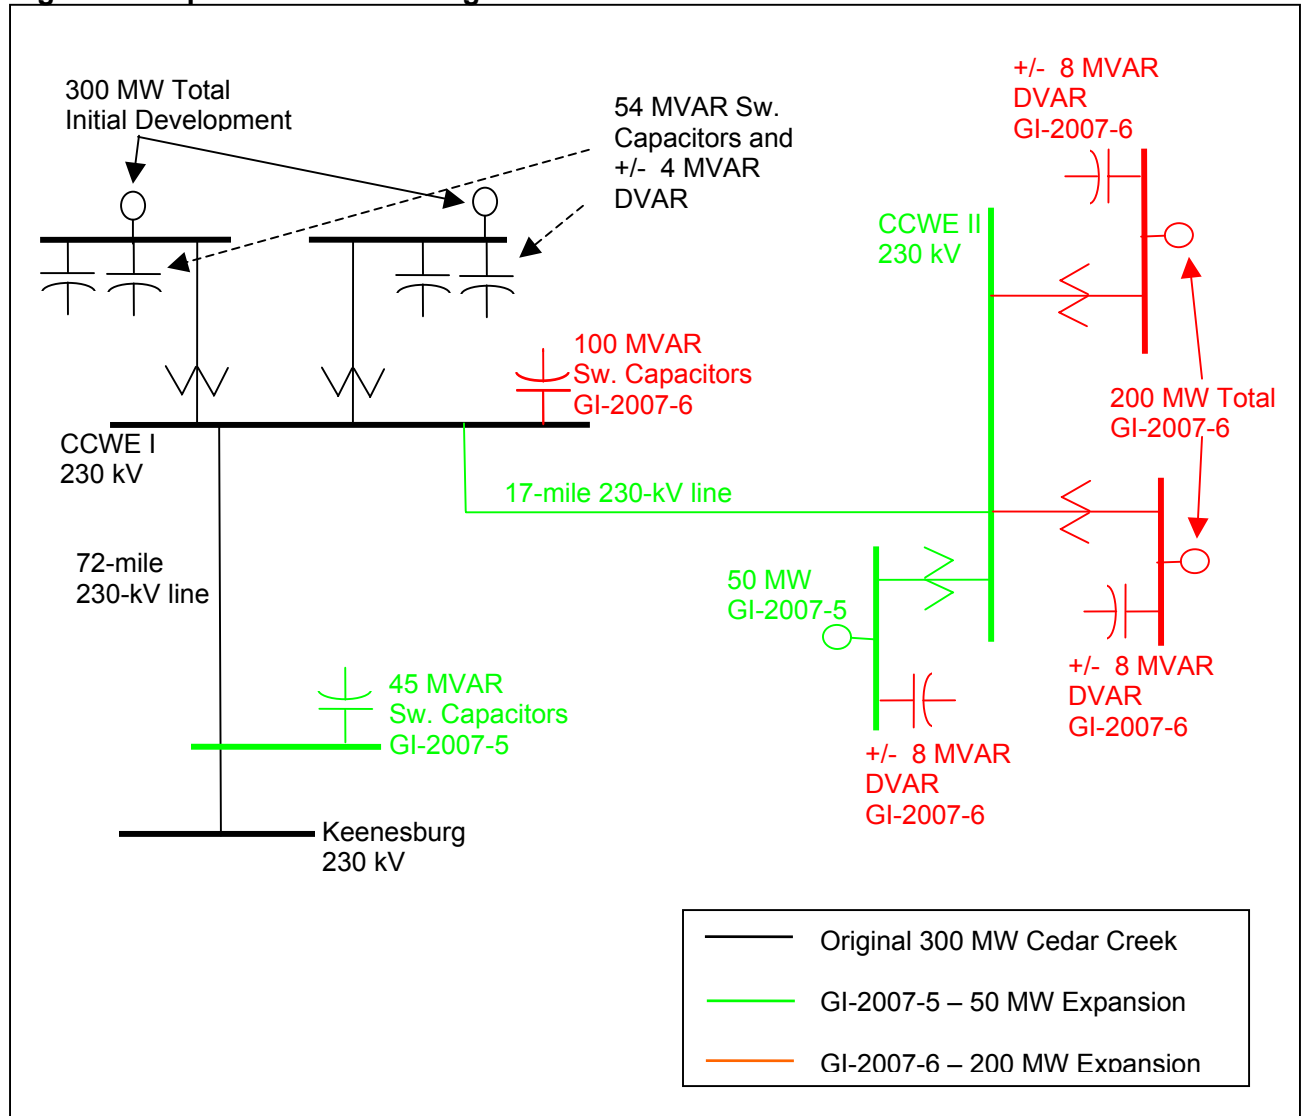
300 MW Total
Initial Development

54 MVAR Sw.
Capacitors and
+/- 4 MVAR
DVAR

+/- 8 MVAR
DVAR
GI-2007-6

CCWE II
230 kV

100 MVAR
Sw. Capacitors
GI-2007-6

200 MW Total
GI-2007-6

CCWE I
230 kV

17-mile 230-kV line

72-mile
230-kV line

50 MW
GI-2007-5

+/- 8 MVAR
DVAR
GI-2007-6

45 MVAR
Sw. Capacitors
GI-2007-5

+/- 8 MVAR
DVAR
GI-2007-6

Keenesburg
230 kV

Original 300 MW Cedar Creek

GI-2007-5 – 50 MW Expansion

GI-2007-6 – 200 MW Expansion